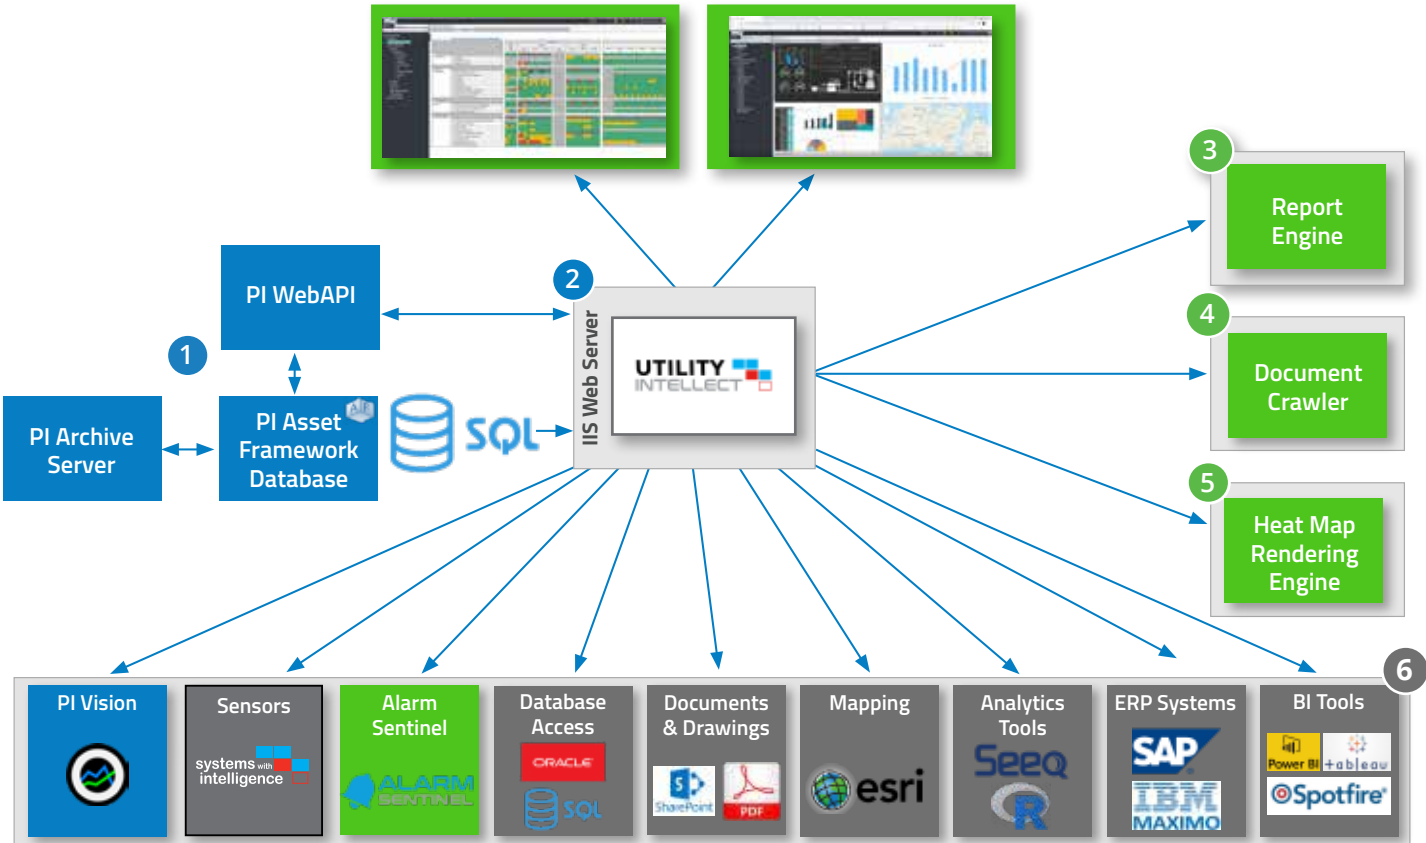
1

PI WebAPI

PI Archive Server

PI Asset Framework Database

AF

SQL

2

IIS Web Server

UTILITY INTELLECT

3

Report Engine

4

Document Crawler

5

Heat Map Rendering Engine

6

PI Vision

Sensors

systems with intelligence

Alarm Sentinel

ALARM SENTINEL

Database Access

ORACLE

SQL

Documents & Drawings

SharePoint

PDF

Mapping

esri

Analytics Tools

Seeq

R

ERP Systems

SAP

IBM MAXIMO

BI Tools

Power BI

+ableau

Spotfire